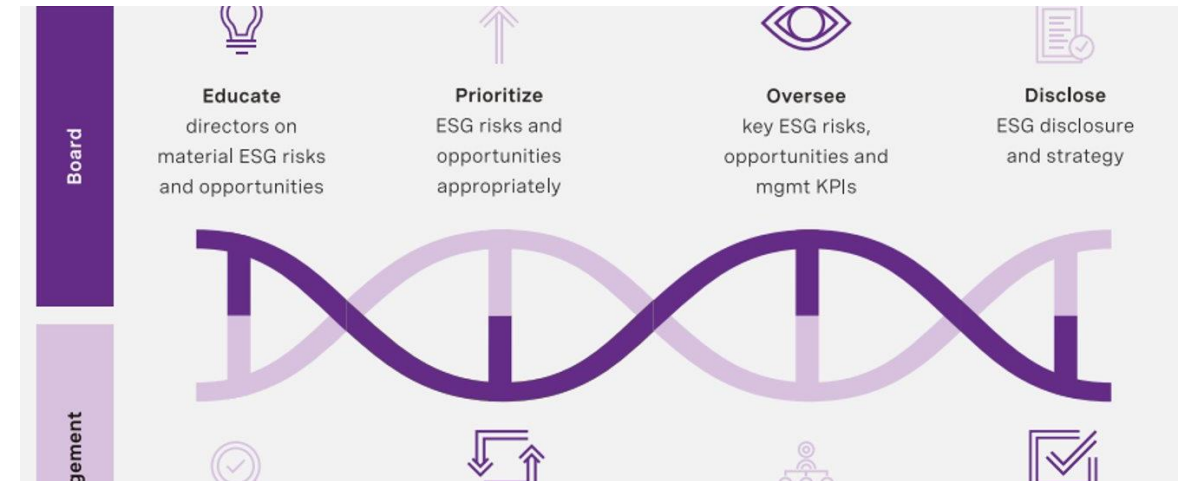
Board

Educate directors on material ESG risks and opportunities

Prioritize ESG risks and opportunities appropriately

Oversee key ESG risks, opportunities and mgmt KPIs

Disclose ESG disclosure and strategy

agement